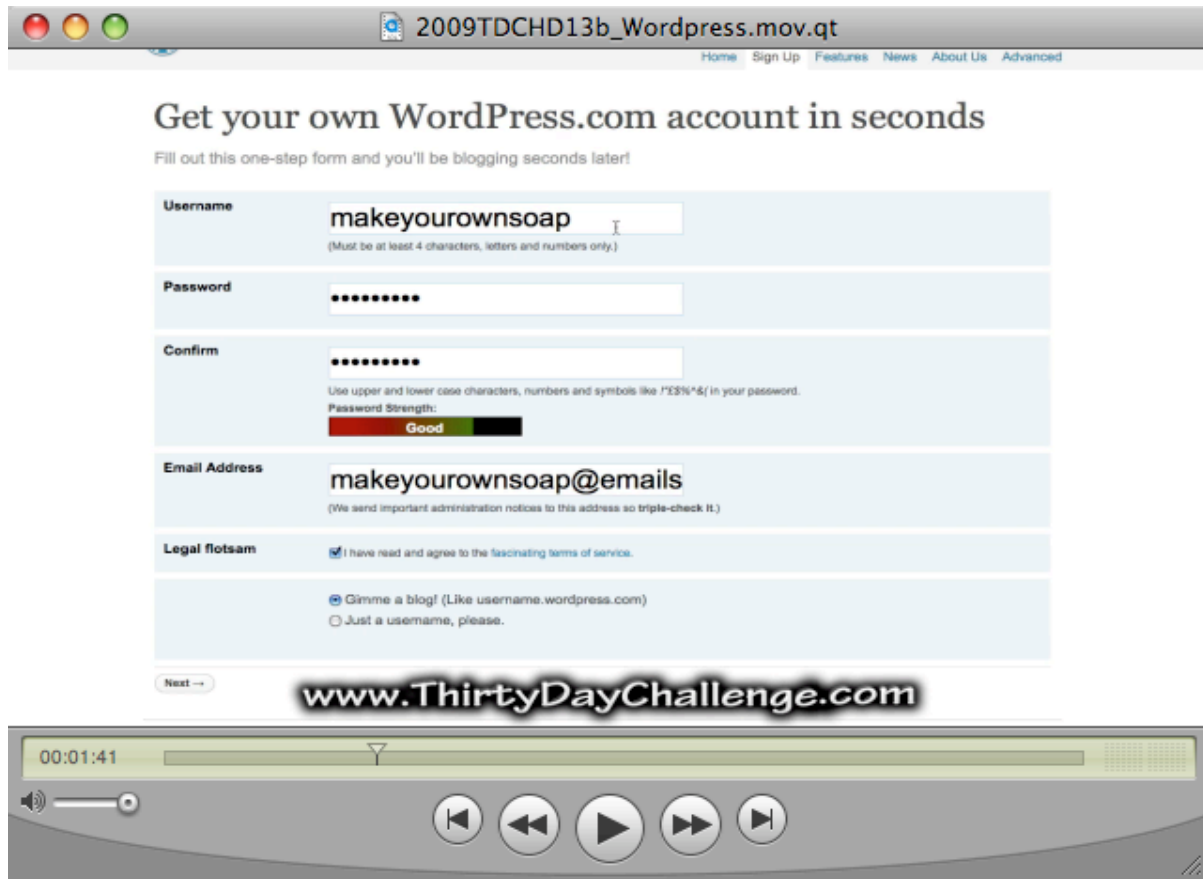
2009TDCHD13b_Wordpress.mov.qt

Home Sign Up Features News About Us Advanced

Get your own WordPress.com account in seconds

Fill out this one-step form and you'll be blogging seconds later!

Username
makeyourownsoap
(Must be at least 4 characters, letters and numbers only.)

Password
••••••••••

Confirm
••••••••••
Use upper and lower case characters, numbers and symbols like !"£$%^&( in your password.
Password Strength:
Good

Email Address
makeyourownsoap@emails
(We send important administration notices to this address so triple-check it.)

Legal flotsam
I have read and agree to the fascinating terms of service.

Gimme a blog! (Like username.wordpress.com)
Just a username, please.

Next →

www.ThirtyDayChallenge.com

00:01:41